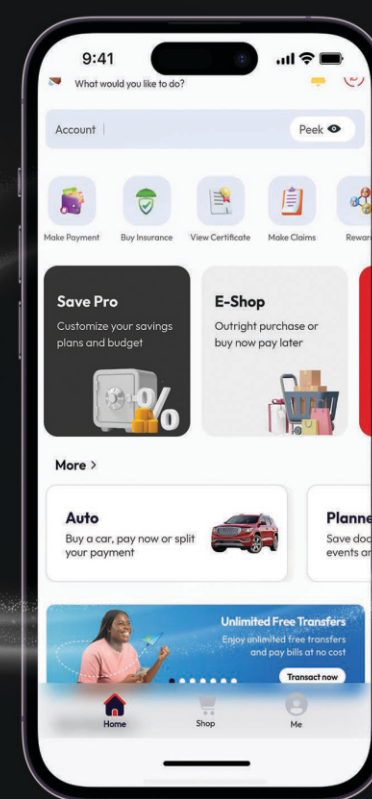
9:41

What would you like to do?

Account | Peek

Make Payment
Buy Insurance
View Certificate
Make Claims
Rewar

Save Pro
Customize your savings plans and budget

E-Shop
Outright purchase or buy now pay later

More >

Auto
Buy a car, pay now or split your payment

Planne
Save doc
events ar

Unlimited Free Transfers
Enjoy unlimited free transfers and pay bills at no cost
Transact now

Home
Shop
Me